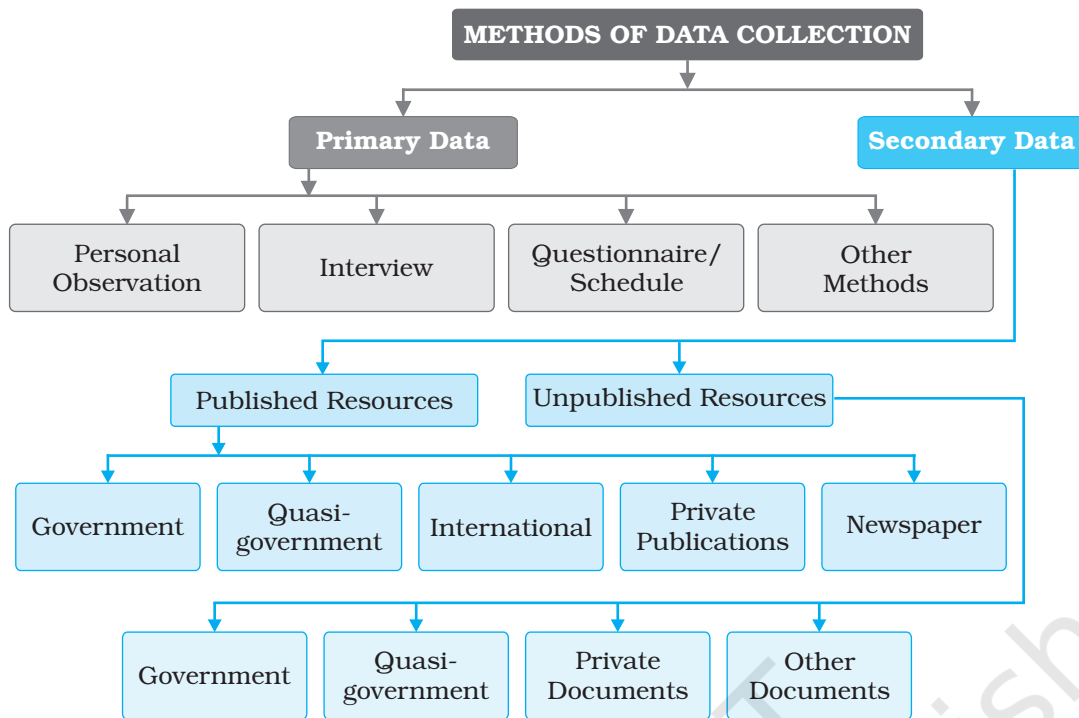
METHODS OF DATA COLLECTION

Primary Data

Secondary Data

Personal Observation

Interview

Questionnaire/ Schedule

Other Methods

Published Resources

Unpublished Resources

Government

Quasi-government

International

Private Publications

Newspaper

Government

Quasi-government

Private Documents

Other Documents